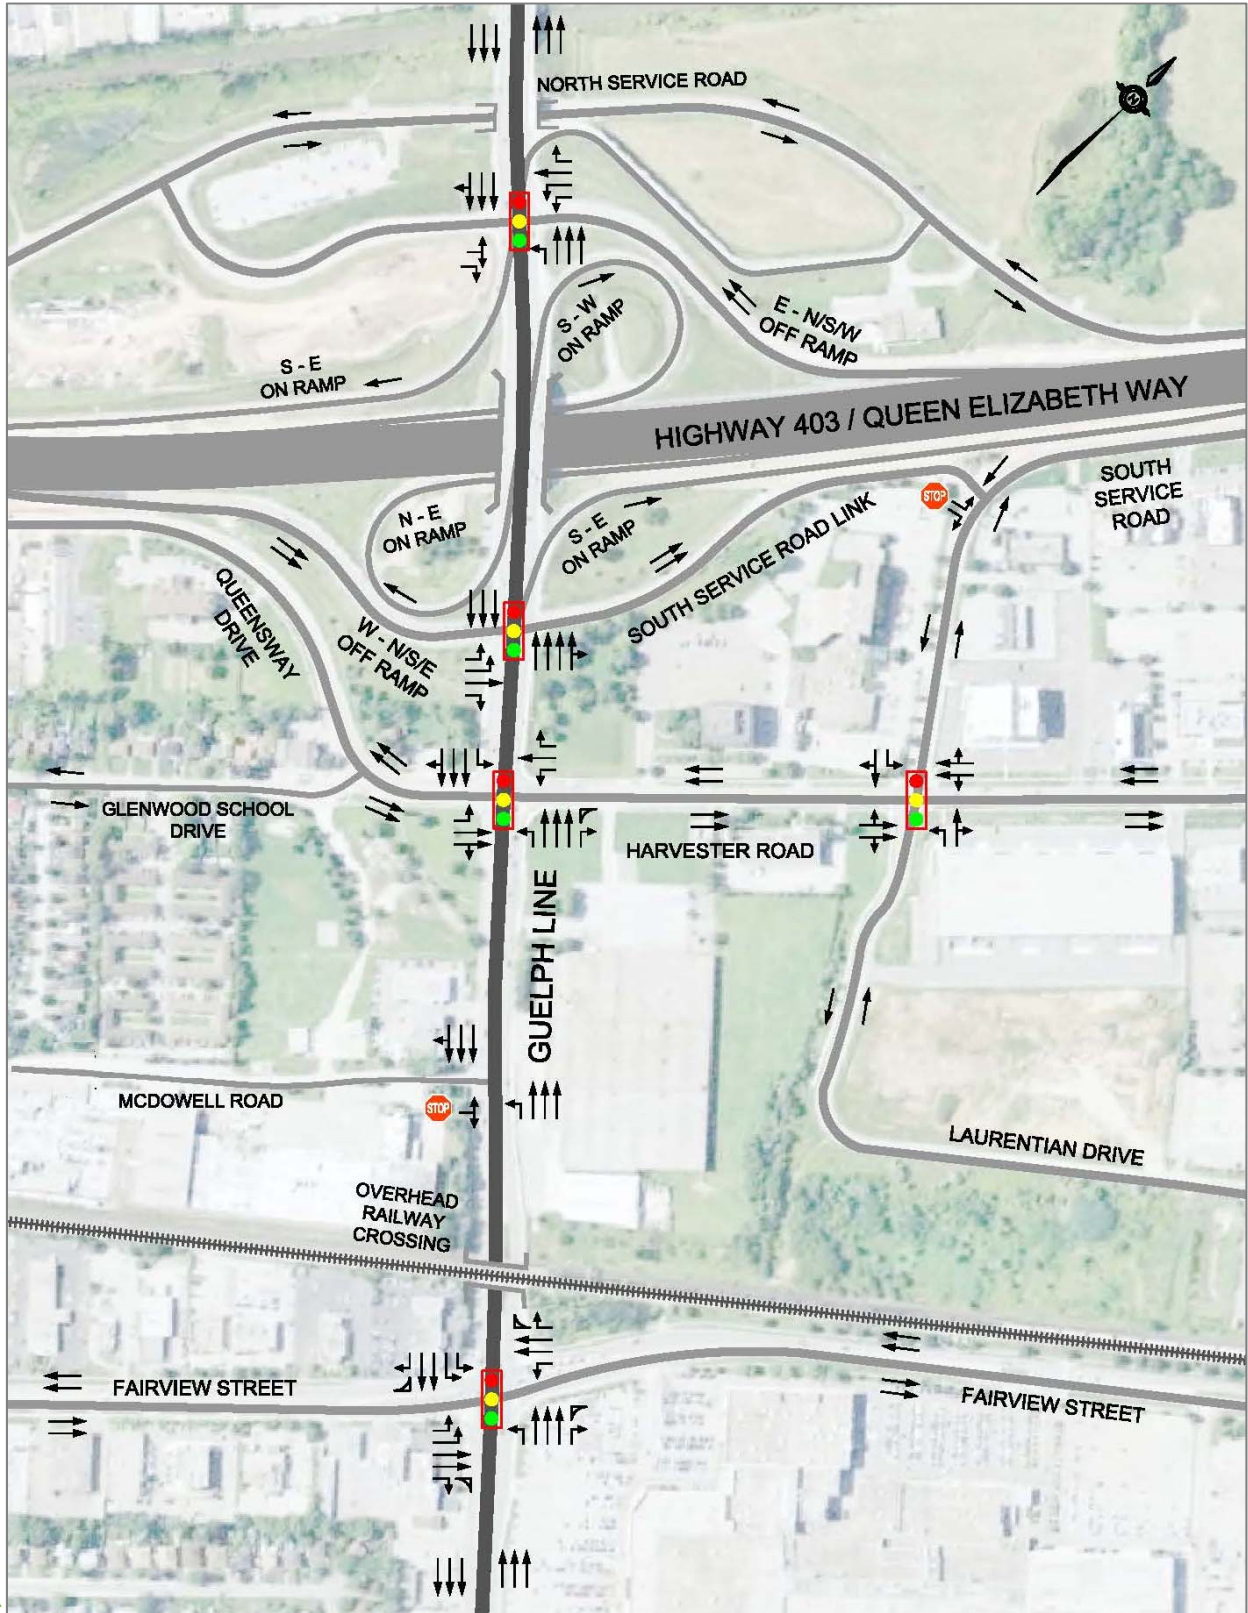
NORTH SERVICE ROAD

S - W ON RAMP

E - N/S/W OFF RAMP

S - E ON RAMP

HIGHWAY 403 / QUEEN ELIZABETH WAY

STOP

SOUTH SERVICE ROAD

N - E ON RAMP

S - E ON RAMP

SOUTH SERVICE ROAD LINK

QUEENSWAY DRIVE

W - N/S/E OFF RAMP

GLENWOOD SCHOOL DRIVE

HARVESTER ROAD

GUELPH LINE

MCDOWELL ROAD

STOP

LAURENTIAN DRIVE

OVERHEAD RAILWAY CROSSING

FAIRVIEW STREET

FAIRVIEW STREET